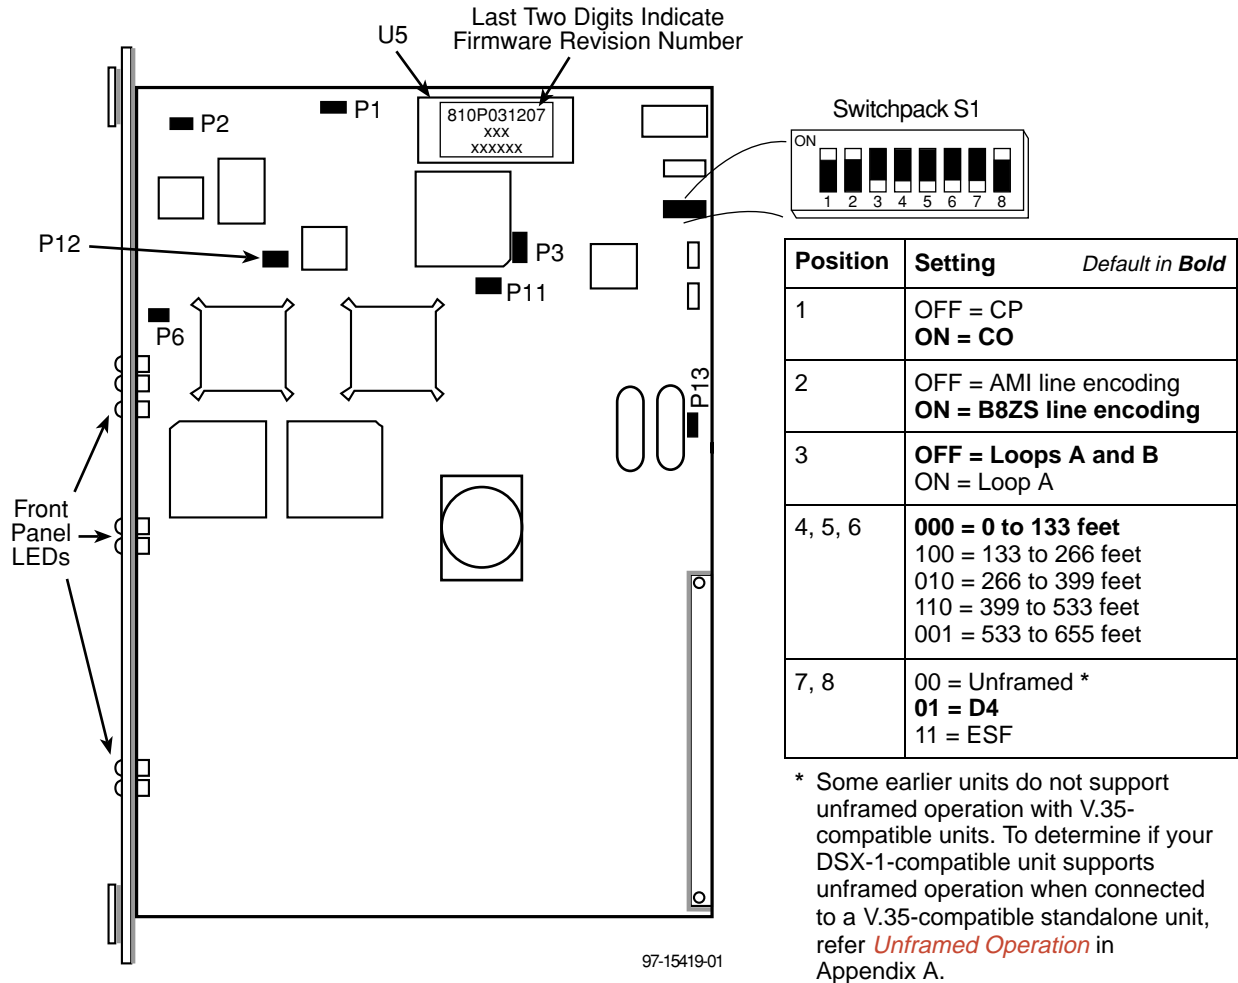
U5

Last Two Digits Indicate Firmware Revision Number

810P031207
XXX
XXXXXX

P1

P2

P12

P3

P11

P6

P13

Front Panel LEDs

Switchpack S1

ON

1 2 3 4 5 6 7 8

| Position | Setting Default in **Bold** |
|---|---|
| 1 | OFF = CP<br>**ON = CO** |
| 2 | OFF = AMI line encoding<br>**ON = B8ZS line encoding** |
| 3 | **OFF = Loops A and B**<br>ON = Loop A |
| 4, 5, 6 | **000 = 0 to 133 feet**<br>100 = 133 to 266 feet<br>010 = 266 to 399 feet<br>110 = 399 to 533 feet<br>001 = 533 to 655 feet |
| 7, 8 | 00 = Unframed *<br>**01 = D4**<br>11 = ESF |

* Some earlier units do not support unframed operation with V.35-compatible units. To determine if your DSX-1-compatible unit supports unframed operation when connected to a V.35-compatible standalone unit, refer Unframed Operation in Appendix A.

97-15419-01